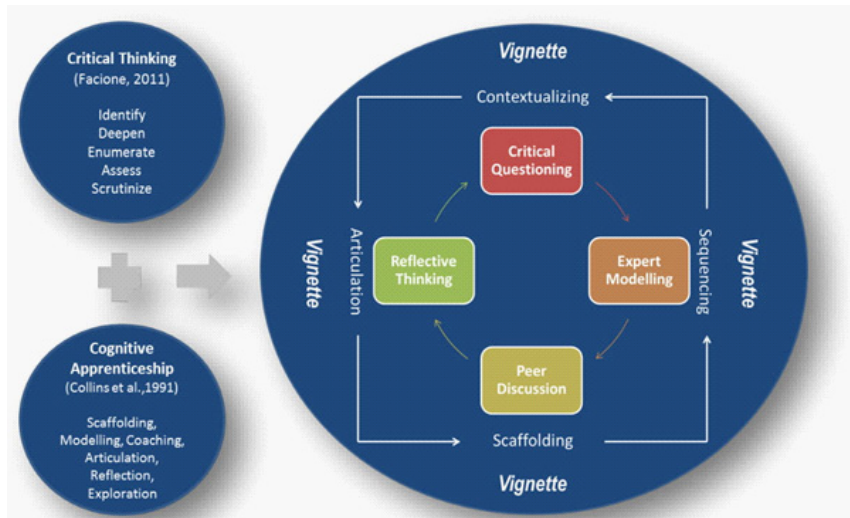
Critical Thinking
(Facione, 2011)

Identify
Deepen
Enumerate
Assess
Scrutinize

Cognitive Apprenticeship
(Collins et al.,1991)

Scaffolding, Modelling, Coaching, Articulation, Reflection, Exploration

Vignette

Contextualizing

Critical Questioning

Vignette

Articulation

Reflective Thinking

Expert Modelling

Sequencing

Vignette

Peer Discussion

Scaffolding

Vignette